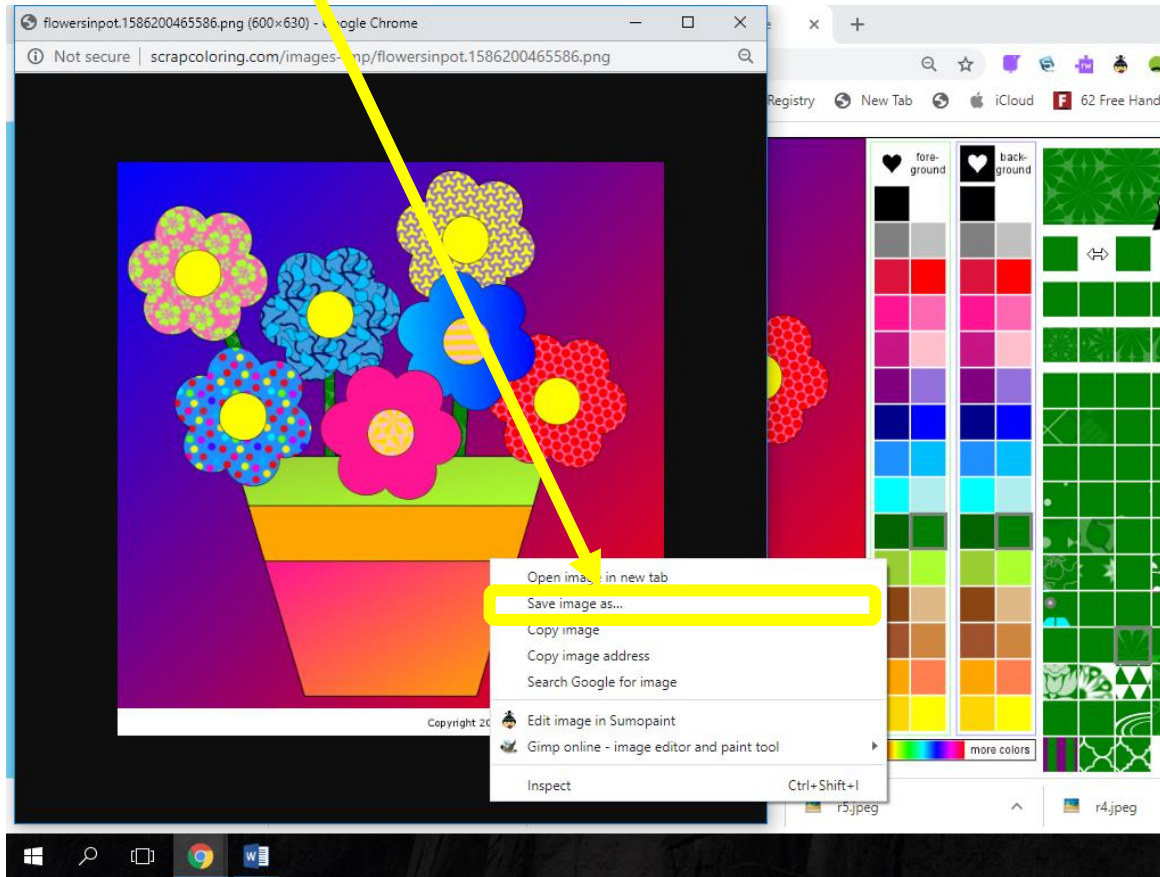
flowersinpot.1586200465586.png (600×630) - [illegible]ogle Chrome

Not secure | scrapcoloring.com/images-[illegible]p/flowersinpot.1586200465586.png

Registry New Tab iCloud 62 Free Hand

fore-ground

back-ground

Copyright 20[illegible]

Open ima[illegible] in new tab
Save image as...
Copy image
Copy image address
Search Google for image
Edit image in Sumopaint
Gimp online - image editor and paint tool
Inspect Ctrl+Shift+I

more colors

r5.jpeg

r4.jpeg